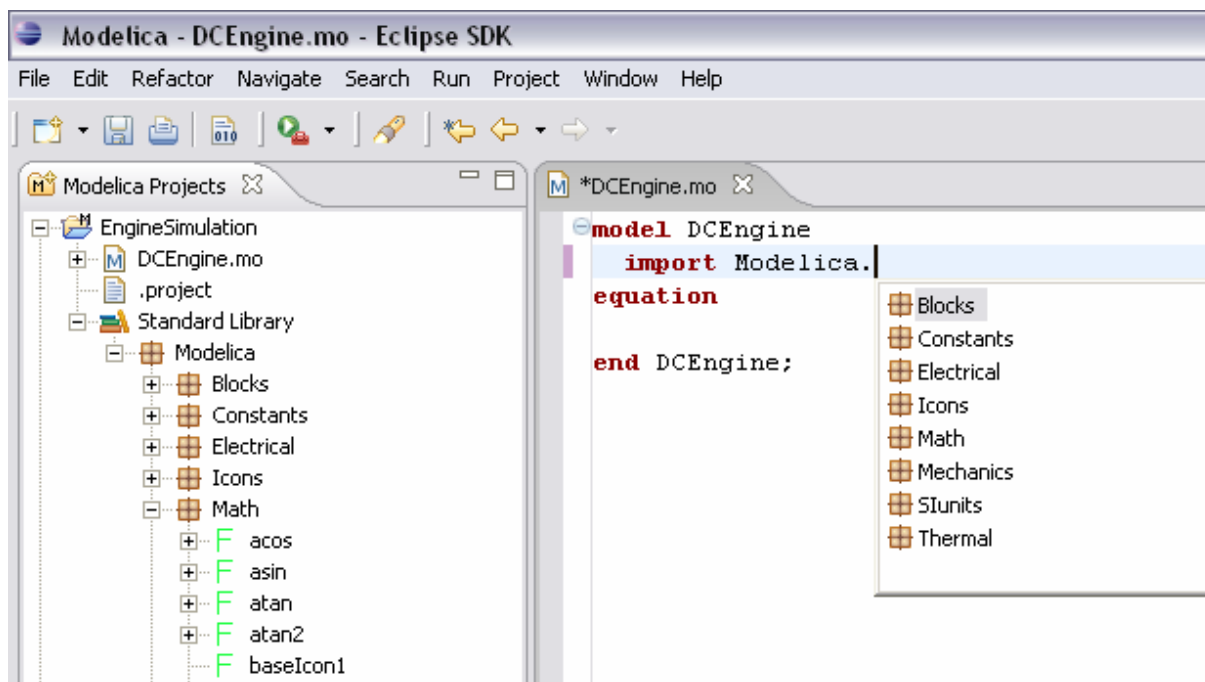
Modelica - DCEngine.mo - Eclipse SDK

File Edit Refactor Navigate Search Run Project Window Help

Modelica Projects

EngineSimulation
DCEngine.mo
.project
Standard Library
Modelica
Blocks
Constants
Electrical
Icons
Math
acos
asin
atan
atan2
baseIcon1

*DCEngine.mo

model DCEngine
  import Modelica.
equation

end DCEngine;

Blocks
Constants
Electrical
Icons
Math
Mechanics
SIunits
Thermal